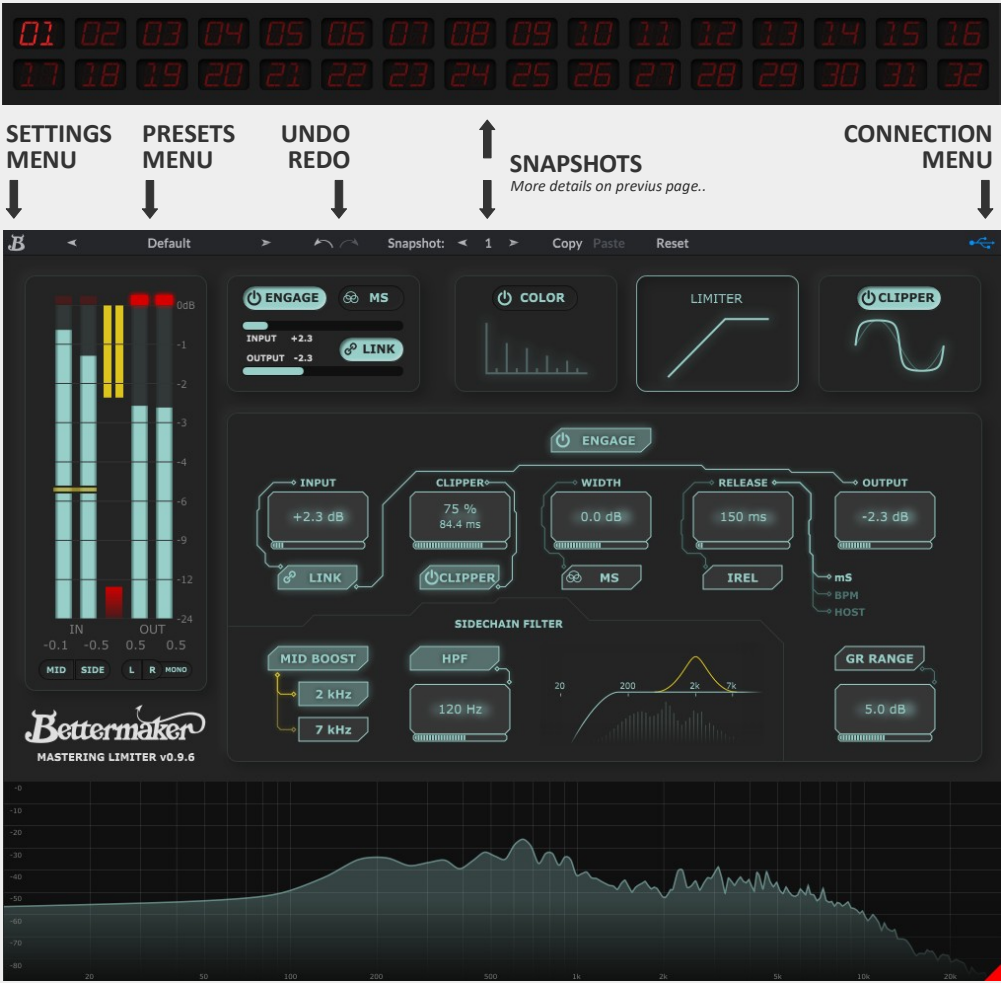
01 02 03 04 05 06 07 08 09 10 11 12 13 14 15 16
17 18 19 20 21 22 23 24 25 26 27 28 29 30 31 32

SETTINGS MENU

PRESETS MENU

UNDO REDO

SNAPSHOTS
More details on previus page..

CONNECTION MENU

B ◄ Default ► Snapshot: ◄ 1 ► Copy Paste Reset

0dB
-1
-2
-3
-4
-6
-9
-12
-24
IN OUT
-0.1 -0.5 0.5 0.5
MID SIDE L R MONO

ENGAGE MS
INPUT +2.3
OUTPUT -2.3
LINK

COLOR

LIMITER

CLIPPER

ENGAGE

INPUT
+2.3 dB
LINK

CLIPPER
75 %
84.4 ms
CLIPPER

WIDTH
0.0 dB
MS

RELEASE
150 ms
IREL
mS
BPM
HOST

OUTPUT
-2.3 dB

SIDECHAIN FILTER

MID BOOST
2 kHz
7 kHz

HPF
120 Hz

20 200 2k 7k

GR RANGE
5.0 dB

Bettermaker
MASTERING LIMITER v0.9.6

-0
-10
-20
-30
-40
-50
-60
-70
-80
20 50 100 200 500 1k 2k 5k 10k 20k